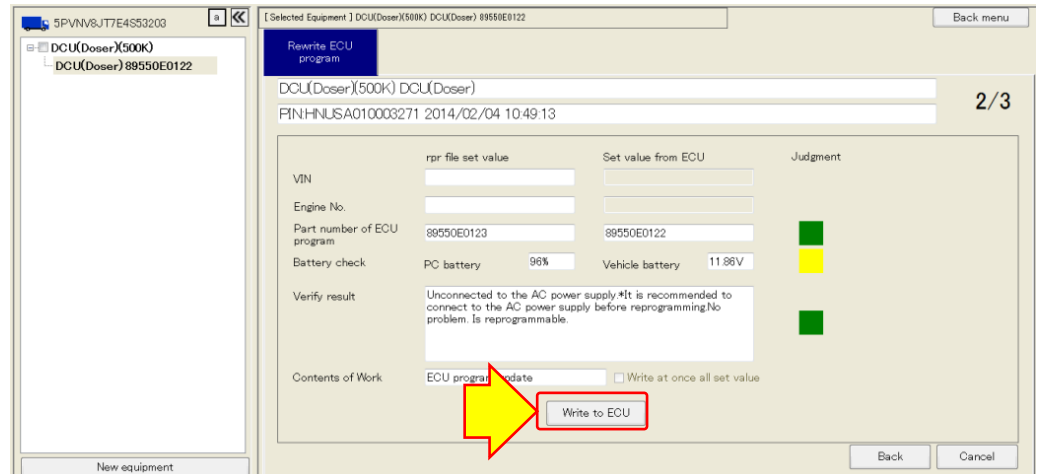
5PVNV8JT7E4S53203

a

DCU(Doser)(500K)

DCU(Doser) 89550E0122

New equipment

[ Selected Equipment ] DCU(Doser)(500K) DCU(Doser) 89550E0122

Back menu

Rewrite ECU program

DCU(Doser)(500K) DCU(Doser)

P/N:HNUSA010003271 2014/02/04 10:49:13

2/3

| | rpr file set value | | Set value from ECU | | Judgment |
|---|---|---|---|---|---|
| VIN | | | | | |
| Engine No. | | | | | |
| Part number of ECU program | 89550E0123 | | 89550E0122 | | |
| Battery check | PC battery | 96% | Vehicle battery | 11.86V | |
| Verify result | Unconnected to the AC power supply.*It is recommended to connect to the AC power supply before reprogramming.No problem. Is reprogrammable. | | | | |
| Contents of Work | ECU program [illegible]pdate | | Write at once all set value | | |

Write to ECU

Back

Cancel